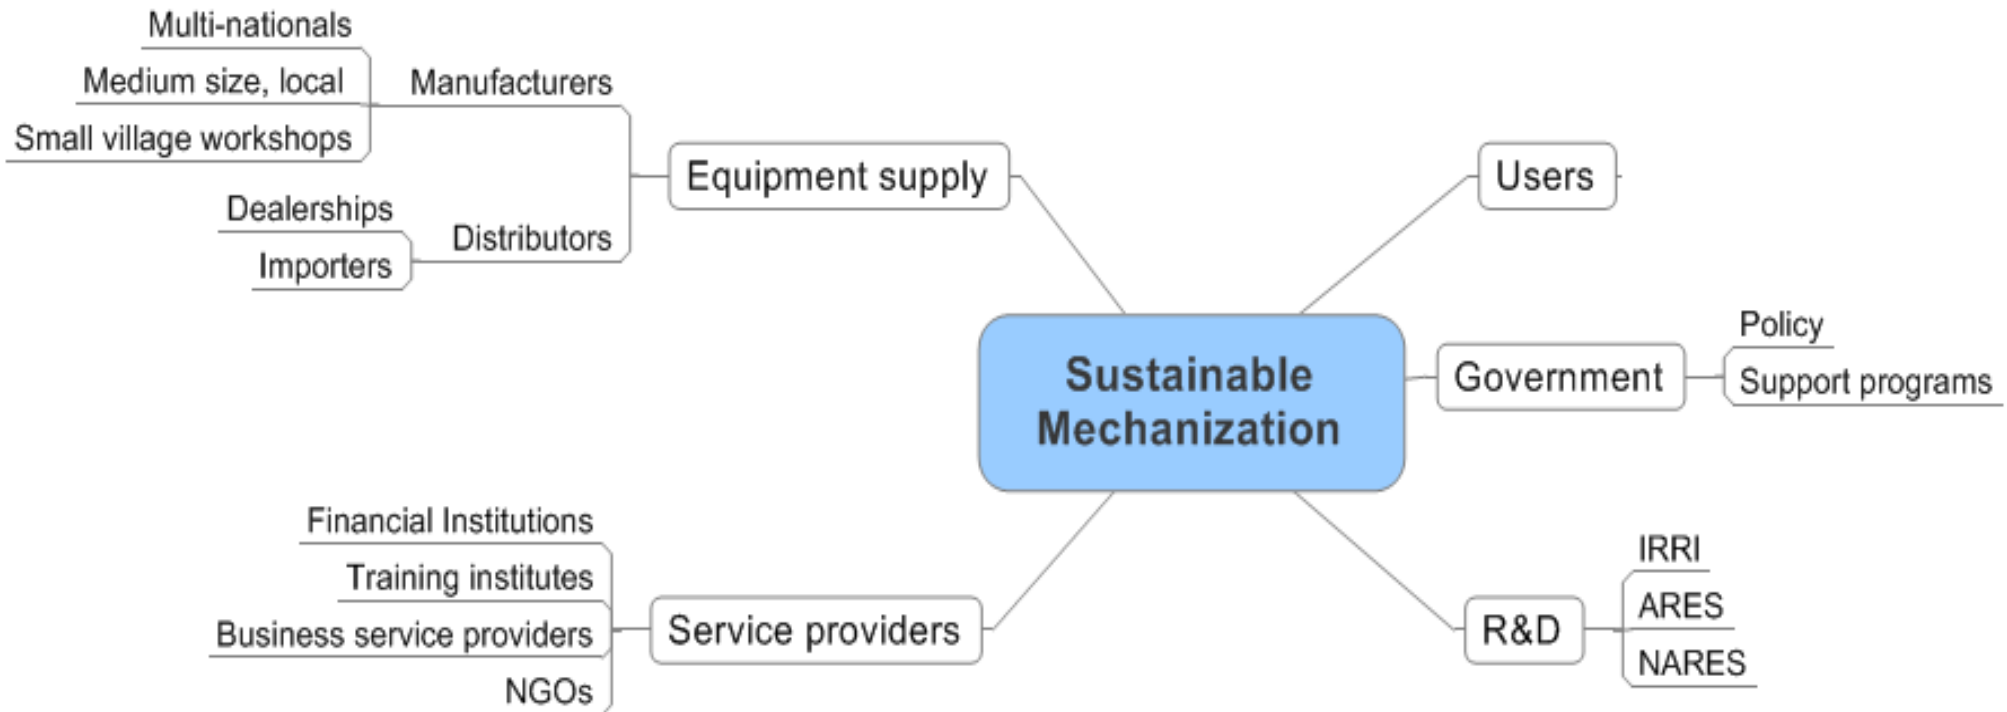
Sustainable Mechanization

Equipment supply

Manufacturers

Multi-nationals

Medium size, local

Small village workshops

Distributors

Dealerships

Importers

Users

Government

Policy

Support programs

R&D

IRRI

ARES

NARES

Service providers

Financial Institutions

Training institutes

Business service providers

NGOs